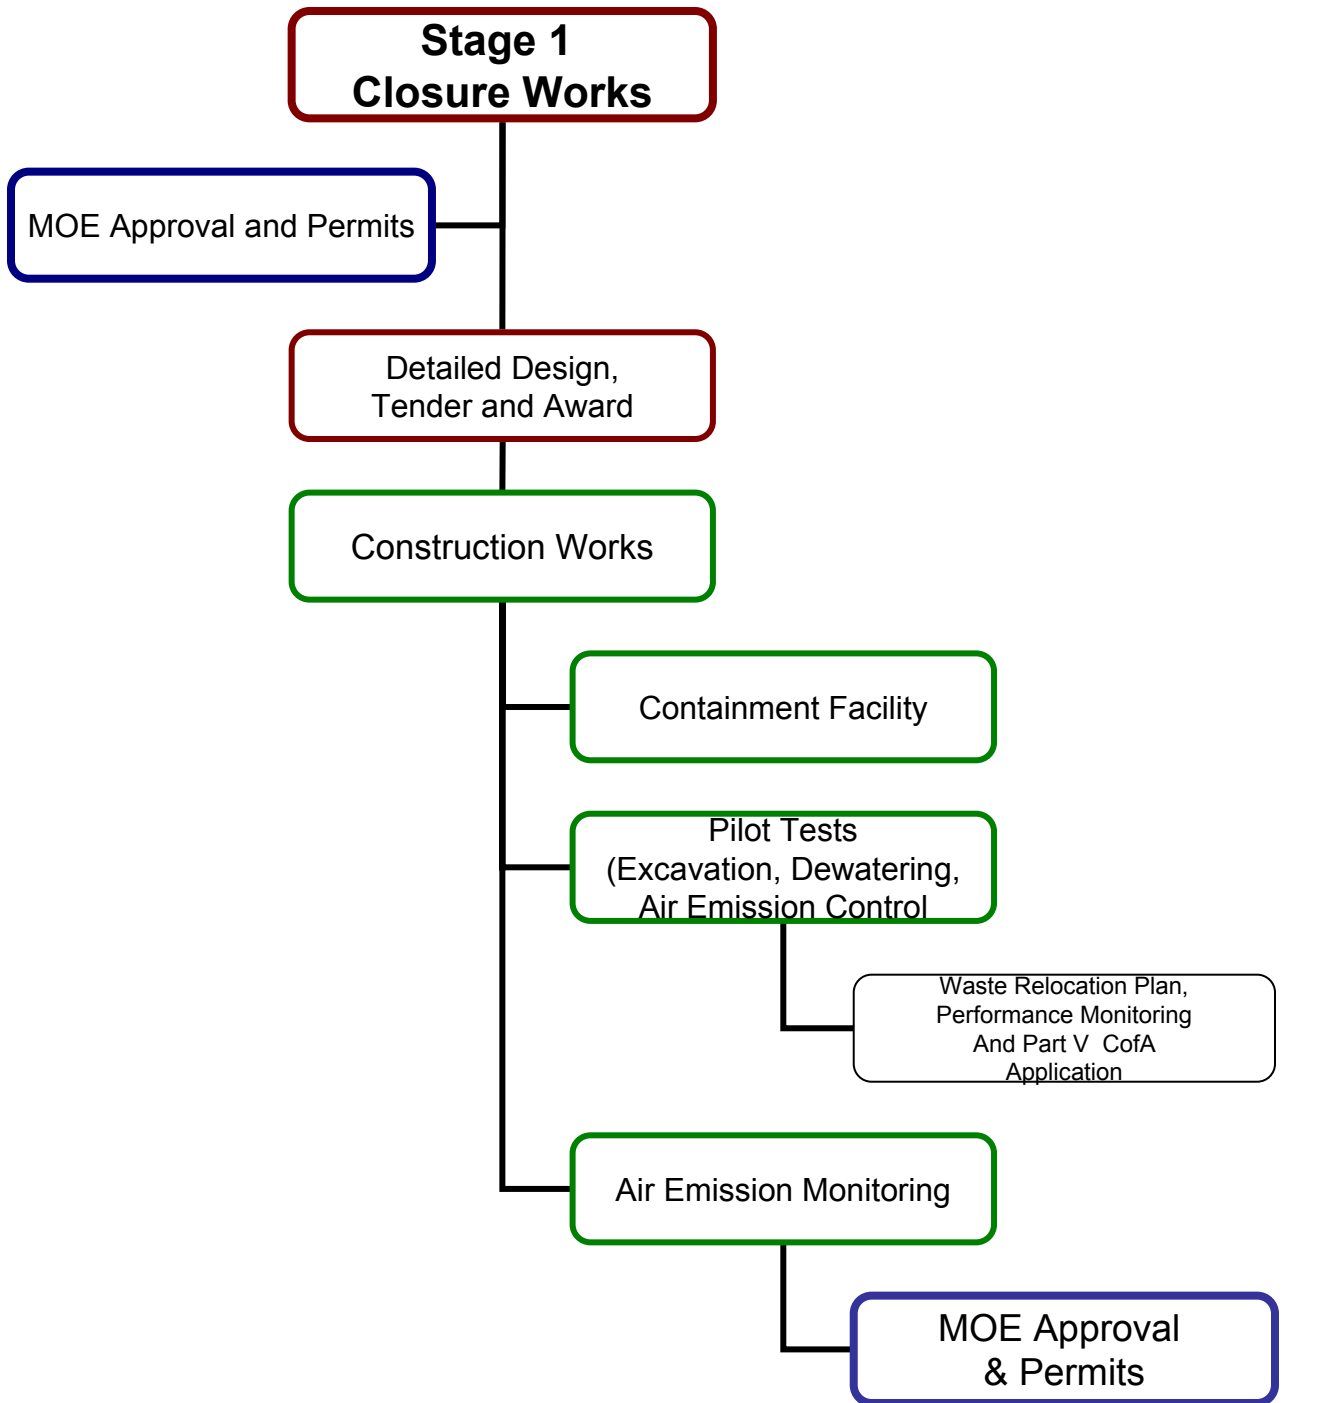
Stage 1
Closure Works

MOE Approval and Permits

Detailed Design,
Tender and Award

Construction Works

Containment Facility

Pilot Tests
(Excavation, Dewatering,
Air Emission Control

Waste Relocation Plan,
Performance Monitoring
And Part V CofA
Application

Air Emission Monitoring

MOE Approval
& Permits